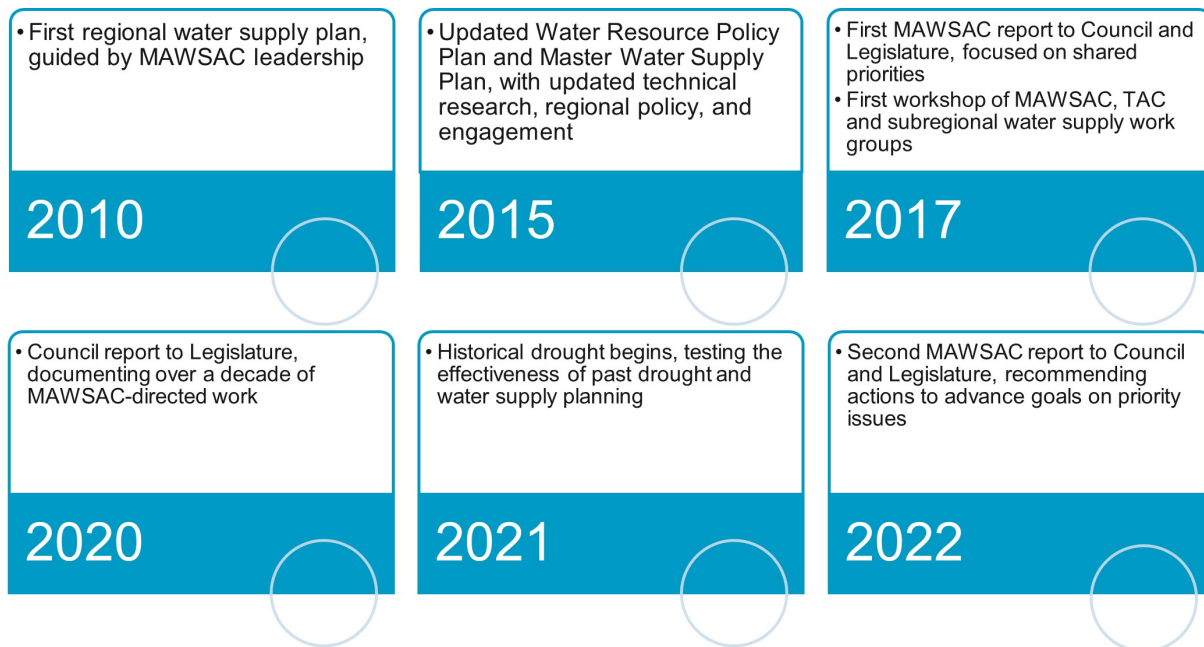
• First regional water supply plan, guided by MAWSAC leadership

2010

• Updated Water Resource Policy Plan and Master Water Supply Plan, with updated technical research, regional policy, and engagement

2015

• First MAWSAC report to Council and Legislature, focused on shared priorities
• First workshop of MAWSAC, TAC and subregional water supply work groups

2017

• Council report to Legislature, documenting over a decade of MAWSAC-directed work

2020

• Historical drought begins, testing the effectiveness of past drought and water supply planning

2021

• Second MAWSAC report to Council and Legislature, recommending actions to advance goals on priority issues

2022